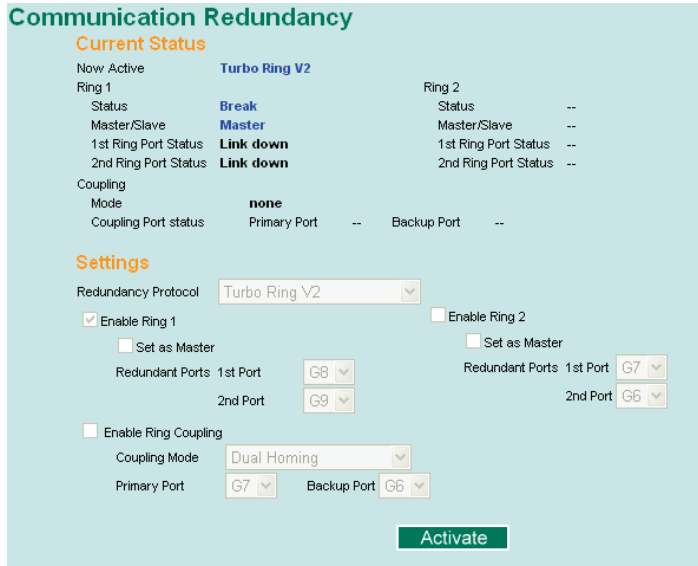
Communication Redundancy

Current Status

Now Active Turbo Ring V2

Ring 1
Status Break
Master/Slave Master
1st Ring Port Status Link down
2nd Ring Port Status Link down

Ring 2
Status --
Master/Slave --
1st Ring Port Status --
2nd Ring Port Status --

Coupling
Mode none
Coupling Port status Primary Port -- Backup Port --

Settings

Redundancy Protocol Turbo Ring V2

Enable Ring 1
Set as Master
Redundant Ports 1st Port G8
2nd Port G9

Enable Ring 2
Set as Master
Redundant Ports 1st Port G7
2nd Port G6

Enable Ring Coupling
Coupling Mode Dual Homing
Primary Port G7 Backup Port G6

Activate